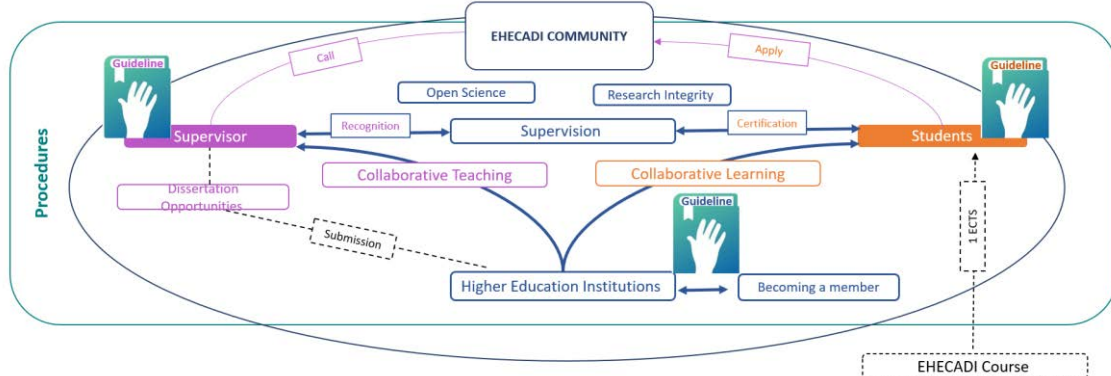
EHECADI COMMUNITY

Call

Apply

Guideline

Guideline

Procedures

Open Science

Research Integrity

Supervisor

Recognition

Supervision

Certification

Students

Collaborative Teaching

Collaborative Learning

Dissertation Opportunities

Guideline

Submission

1 ECTS

Higher Education Institutions

Becoming a member

EHECADI Course